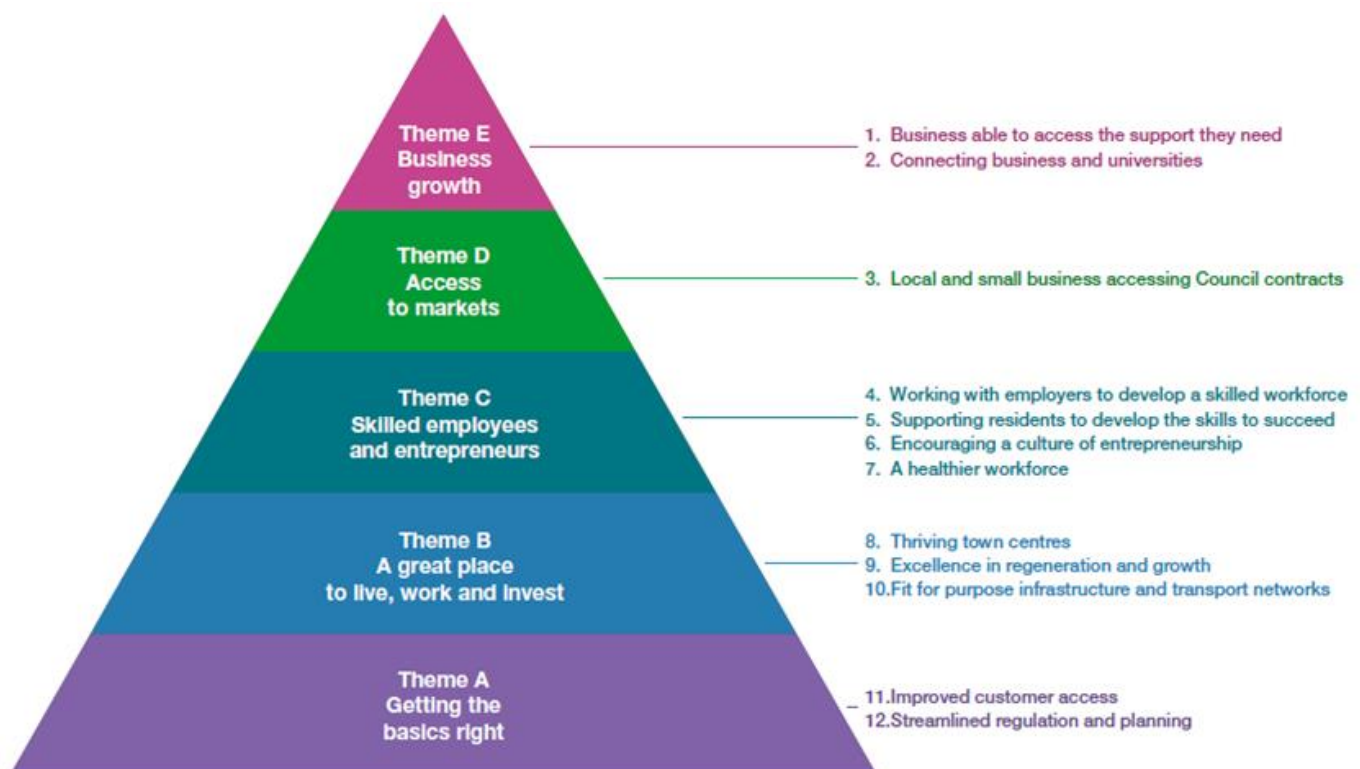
Theme E
Business
growth

1. Business able to access the support they need
2. Connecting business and universities

Theme D
Access
to markets

3. Local and small business accessing Council contracts

Theme C
Skilled employees
and entrepreneurs

4. Working with employers to develop a skilled workforce
5. Supporting residents to develop the skills to succeed
6. Encouraging a culture of entrepreneurship
7. A healthier workforce

Theme B
A great place
to live, work and invest

8. Thriving town centres
9. Excellence in regeneration and growth
10.Fit for purpose infrastructure and transport networks

Theme A
Getting the
basics right

11.Improved customer access
12.Streamlined regulation and planning